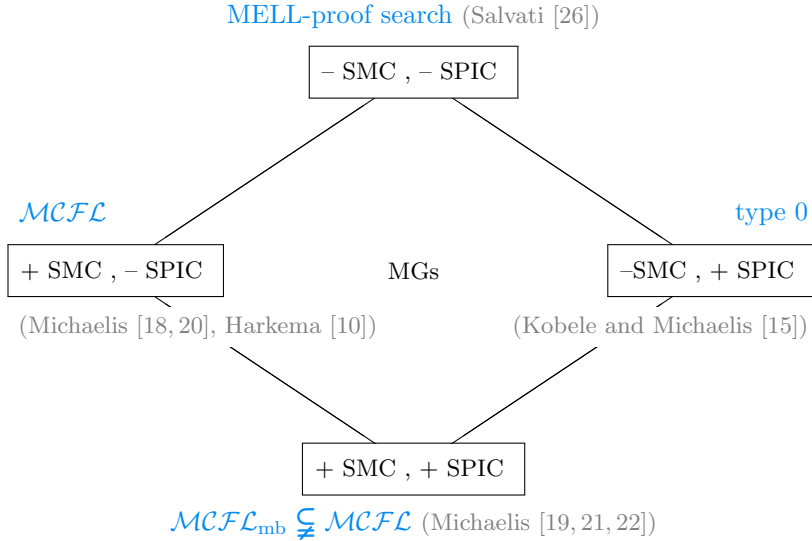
MELL-proof search (Salvati [26])

– SMC , – SPIC

$\mathcal{MCFL}$

type 0

+ SMC , – SPIC

MGs

–SMC , + SPIC

(Michaelis [18, 20], Harkema [10])

(Kobele and Michaelis [15])

+ SMC , + SPIC

$\mathcal{MCFL}_{\text{mb}} \subsetneq \mathcal{MCFL}$ (Michaelis [19, 21, 22])